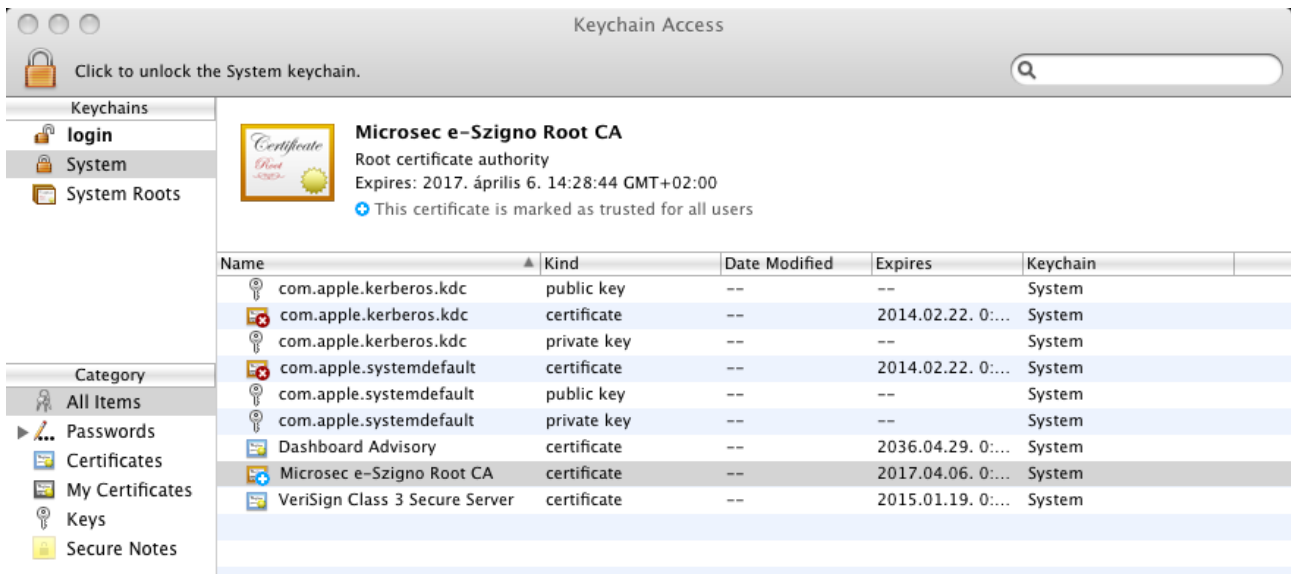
Keychain Access

Click to unlock the System keychain.

Keychains
login
System
System Roots

Certificate
Root

Microsec e-Szigno Root CA
Root certificate authority
Expires: 2017. április 6. 14:28:44 GMT+02:00
This certificate is marked as trusted for all users

| Name | Kind | Date Modified | Expires | Keychain |
|---|---|---|---|---|
| com.apple.kerberos.kdc | public key | -- | -- | System |
| com.apple.kerberos.kdc | certificate | -- | 2014.02.22. 0:... | System |
| com.apple.kerberos.kdc | private key | -- | -- | System |
| com.apple.systemdefault | certificate | -- | 2014.02.22. 0:... | System |
| com.apple.systemdefault | public key | -- | -- | System |
| com.apple.systemdefault | private key | -- | -- | System |
| Dashboard Advisory | certificate | -- | 2036.04.29. 0:... | System |
| Microsec e-Szigno Root CA | certificate | -- | 2017.04.06. 0:... | System |
| VeriSign Class 3 Secure Server | certificate | -- | 2015.01.19. 0:... | System |

Category
All Items
Passwords
Certificates
My Certificates
Keys
Secure Notes